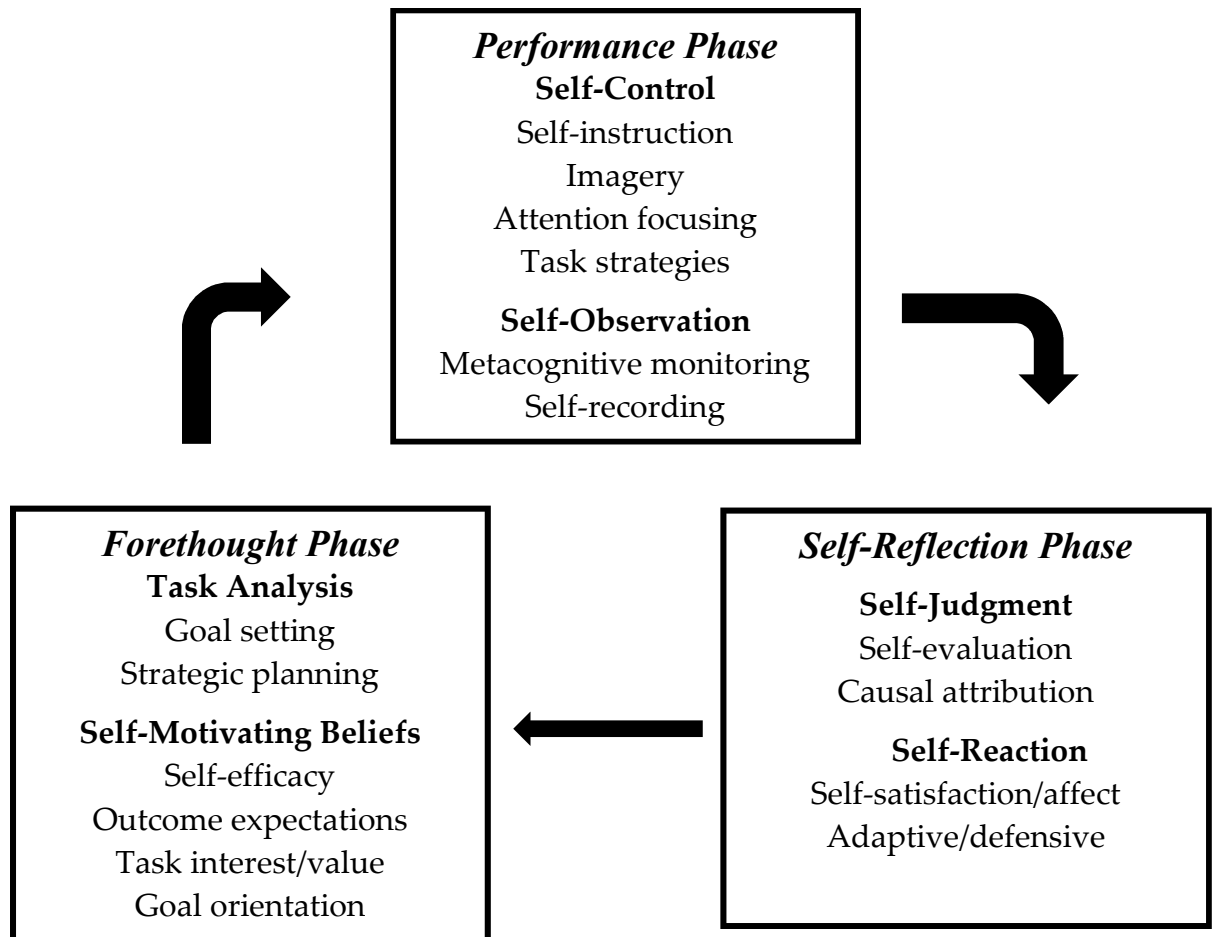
*Performance Phase*
**Self-Control**
Self-instruction
Imagery
Attention focusing
Task strategies

**Self-Observation**
Metacognitive monitoring
Self-recording

*Self-Reflection Phase*
**Self-Judgment**
Self-evaluation
Causal attribution

**Self-Reaction**
Self-satisfaction/affect
Adaptive/defensive

*Forethought Phase*
**Task Analysis**
Goal setting
Strategic planning

**Self-Motivating Beliefs**
Self-efficacy
Outcome expectations
Task interest/value
Goal orientation